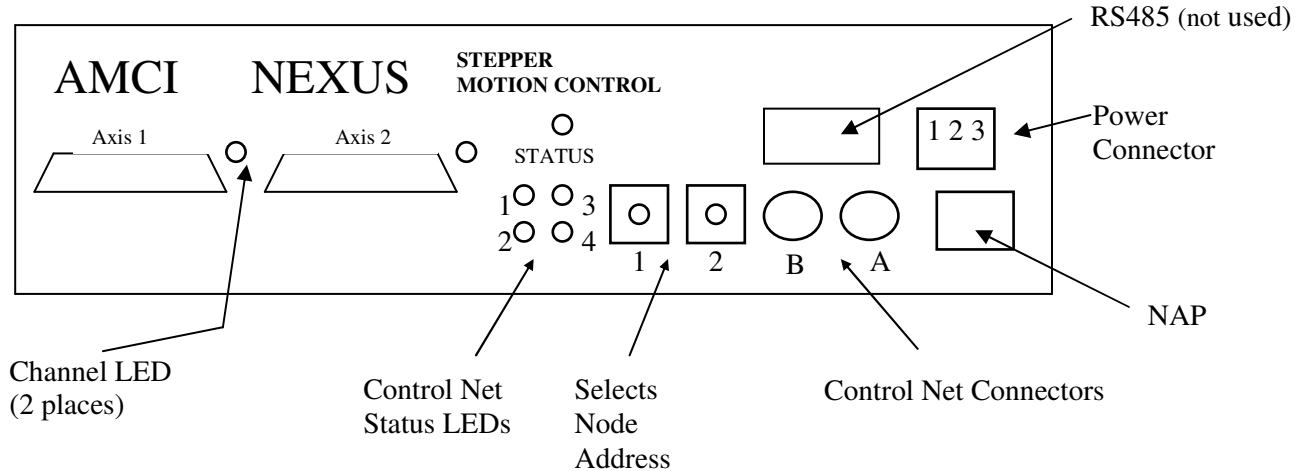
RS485 (not used)

AMCI NEXUS STEPPER MOTION CONTROL

Axis 1

Axis 2

STATUS

1 3
2 4

1 2 B A

1 2 3

Power Connector

NAP

Channel LED (2 places)

Control Net Status LEDs

Selects Node Address

Control Net Connectors